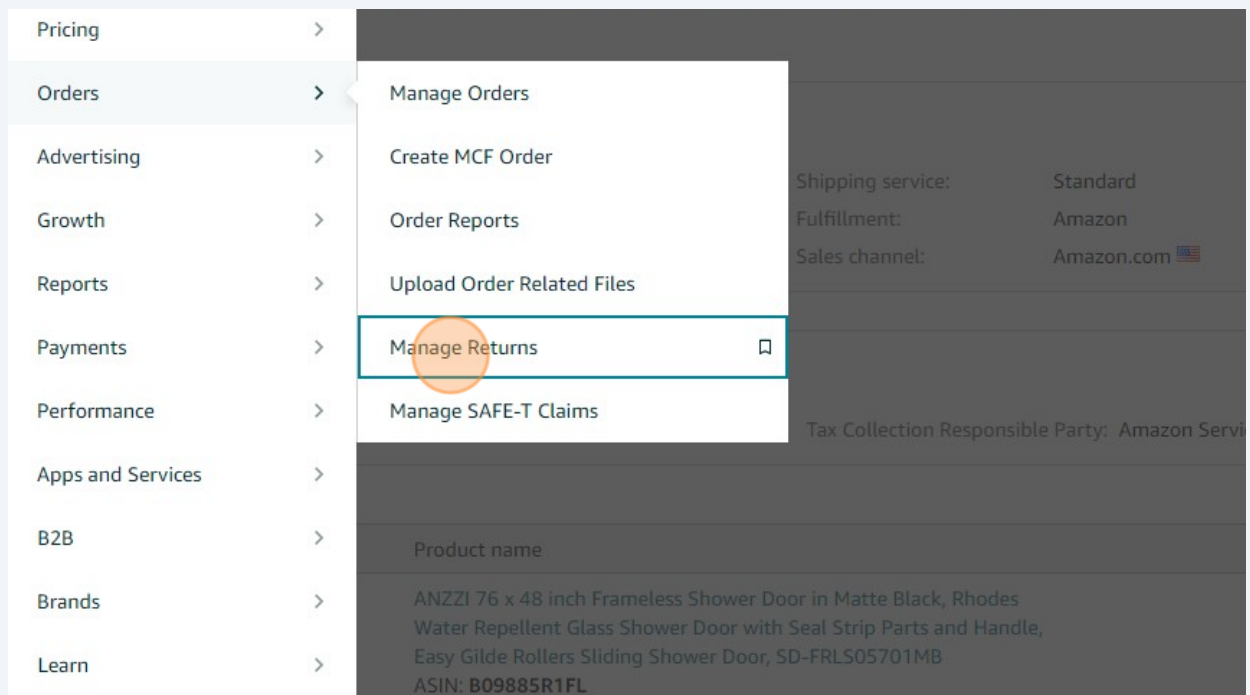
Pricing
Orders
Advertising
Growth
Reports
Payments
Performance
Apps and Services
B2B
Brands
Learn

Manage Orders
Create MCF Order
Order Reports
Upload Order Related Files
Manage Returns
Manage SAFE-T Claims

Shipping service: Standard
Fulfillment: Amazon
Sales channel: Amazon.com

Tax Collection Responsible Party: Amazon Servi

Product name
ANZZI 76 x 48 inch Frameless Shower Door in Matte Black, Rhodes Water Repellent Glass Shower Door with Seal Strip Parts and Handle, Easy Gilde Rollers Sliding Shower Door, SD-FRLS05701MB
ASIN: B09885R1FL